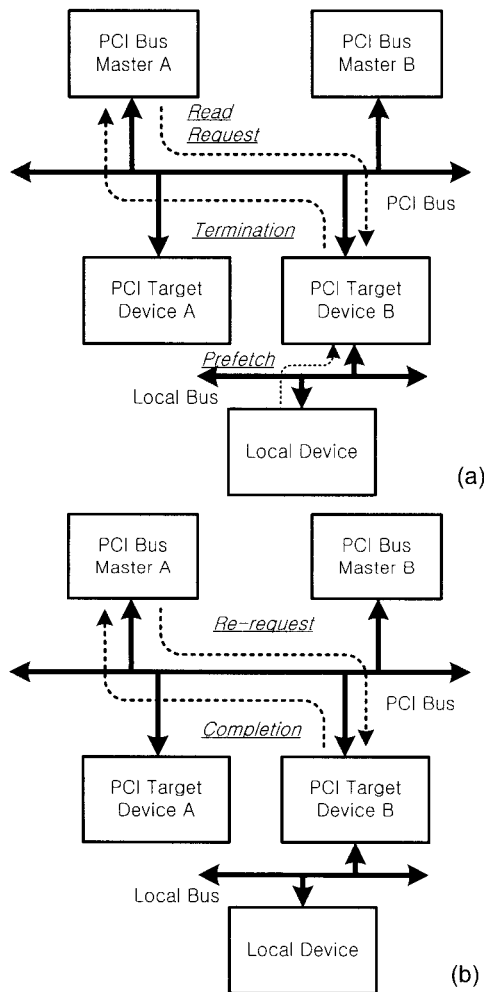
PCI Bus Master A

PCI Bus Master B

Read Request

PCI Bus

Termination

PCI Target Device A

PCI Target Device B

Prefetch

Local Bus

Local Device

(a)

PCI Bus Master A

PCI Bus Master B

Re-request

PCI Bus

Completion

PCI Target Device A

PCI Target Device B

Local Bus

Local Device

(b)